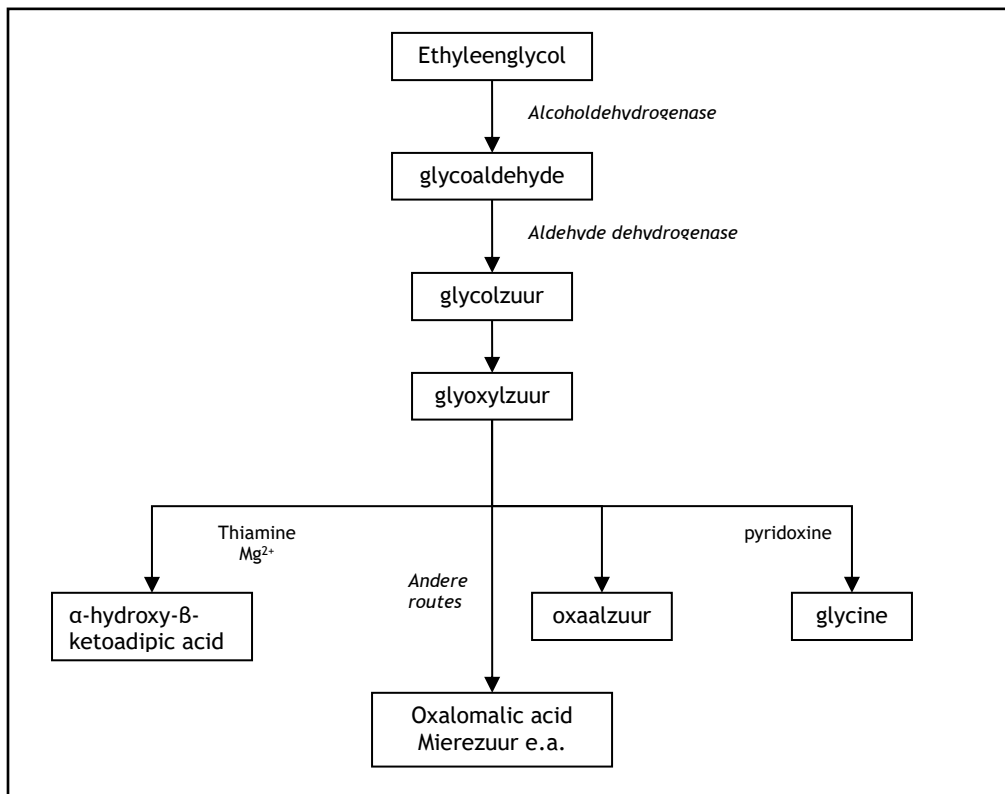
Ethyleenglycol

Alcoholdehydrogenase

glycoaldehyde

Aldehyde dehydrogenase

glycolzuur

glyoxylzuur

Thiamine $Mg^{2+}$

pyridoxine

Andere routes

α-hydroxy-β-ketoadipic acid

oxaalzuur

glycine

Oxalomalic acid
Mierezuur e.a.